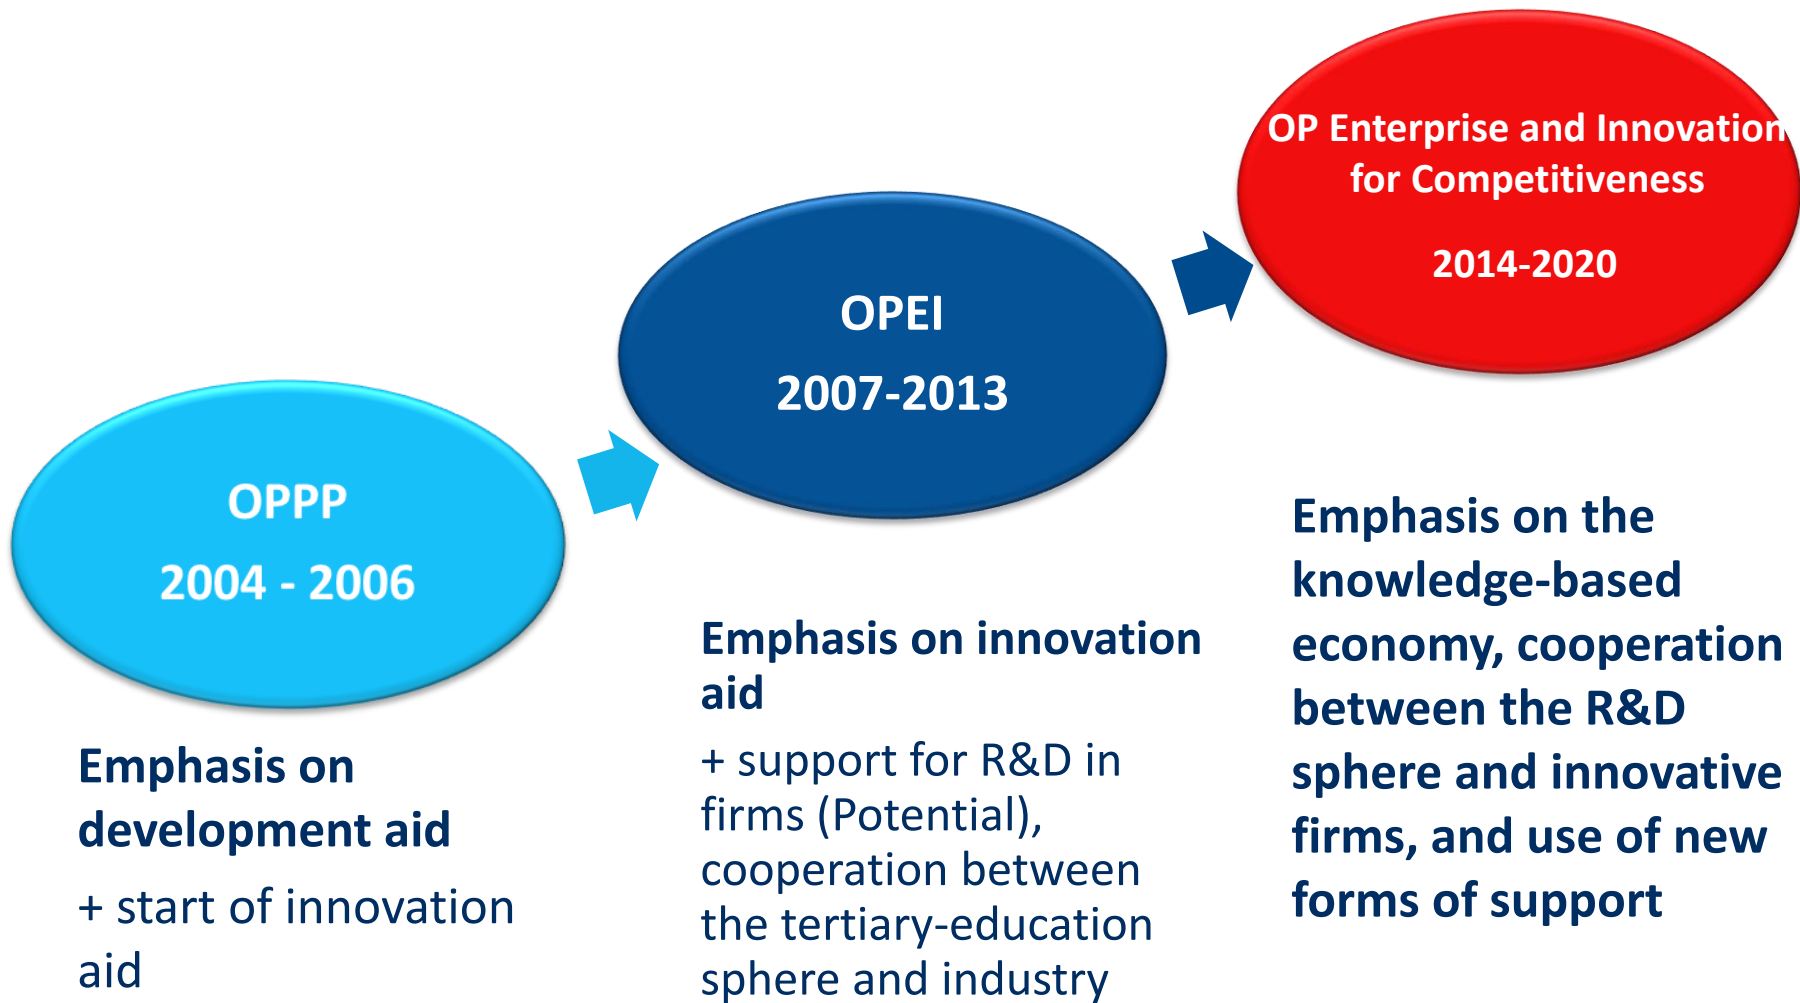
OPPP
2004 - 2006

Emphasis on development aid

+ start of innovation aid

OPEI
2007-2013

Emphasis on innovation aid

+ support for R&D in firms (Potential), cooperation between the tertiary-education sphere and industry

OP Enterprise and Innovation for Competitiveness

2014-2020

Emphasis on the knowledge-based economy, cooperation between the R&D sphere and innovative firms, and use of new forms of support